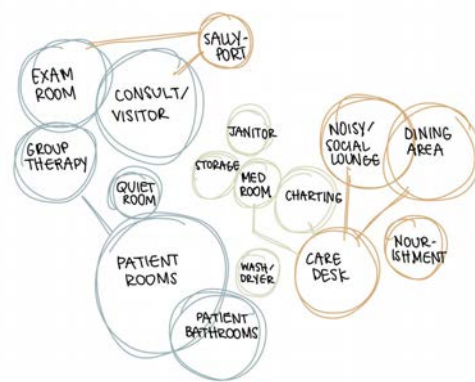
SALLY-PORT

EXAM ROOM

CONSULT/ VISITOR

GROUP THERAPY

JANITOR

NOISY/ SOCIAL LOUNGE

DINING AREA

STORAGE

MED ROOM

CHARTING

QUIET ROOM

PATIENT ROOMS

WASH/ DRYER

CARE DESK

NOUR-ISHMENT

PATIENT BATHROOMS